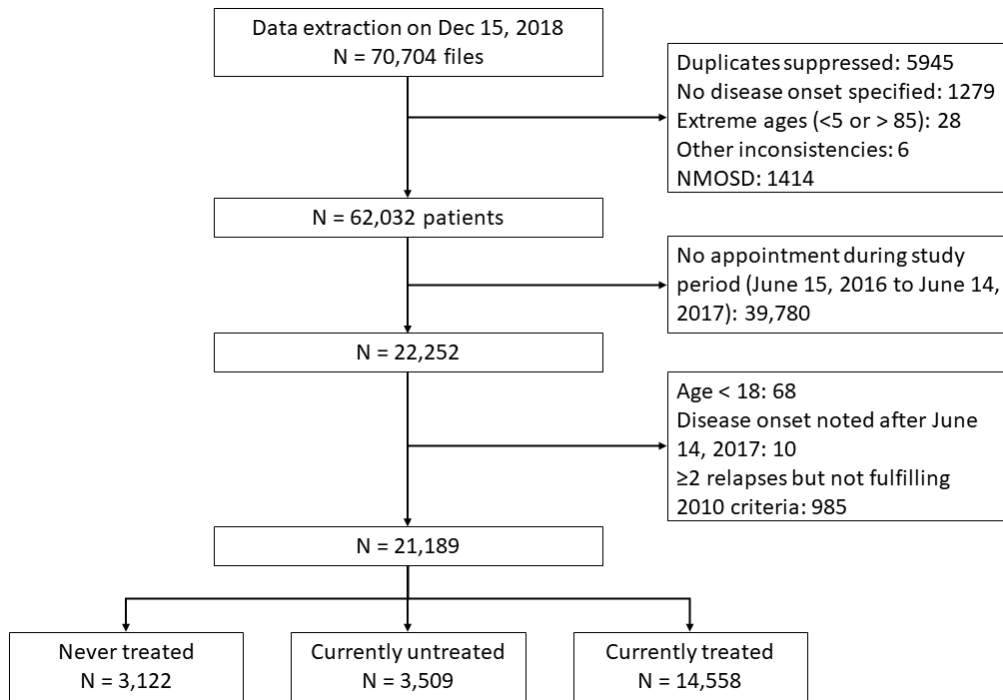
Data extraction on Dec 15, 2018
N = 70,704 files

Duplicates suppressed: 5945
No disease onset specified: 1279
Extreme ages (<5 or > 85): 28
Other inconsistencies: 6
NMOSD: 1414

N = 62,032 patients

No appointment during study period (June 15, 2016 to June 14, 2017): 39,780

N = 22,252

Age < 18: 68
Disease onset noted after June 14, 2017: 10
≥2 relapses but not fulfilling 2010 criteria: 985

N = 21,189

Never treated
N = 3,122

Currently untreated
N = 3,509

Currently treated
N = 14,558